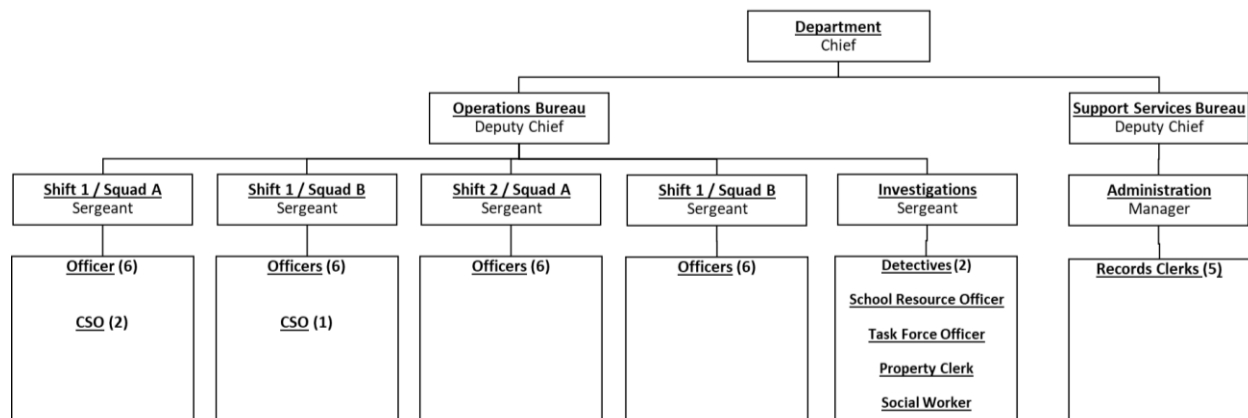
Department
Chief

Operations Bureau
Deputy Chief

Support Services Bureau
Deputy Chief

Shift 1 / Squad A
Sergeant

Shift 1 / Squad B
Sergeant

Shift 2 / Squad A
Sergeant

Shift 1 / Squad B
Sergeant

Investigations
Sergeant

Administration
Manager

Officer (6)

CSO (2)

Officers (6)

CSO (1)

Officers (6)

Officers (6)

Detectives (2)

School Resource Officer

Task Force Officer

Property Clerk

Social Worker

Records Clerks (5)